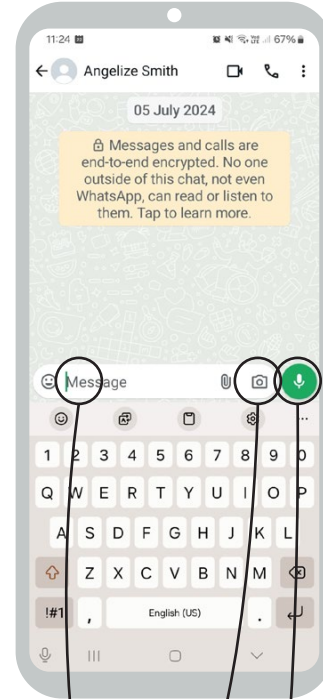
11:24

67%

Angelize Smith

05 July 2024

🔒 Messages and calls are end-to-end encrypted. No one outside of this chat, not even WhatsApp, can read or listen to them. Tap to learn more.

Message

1 2 3 4 5 6 7 8 9 0

Q W E R T Y U I O P

A S D F G H J K L

Z X C V B N M

!#1 , English (US) .